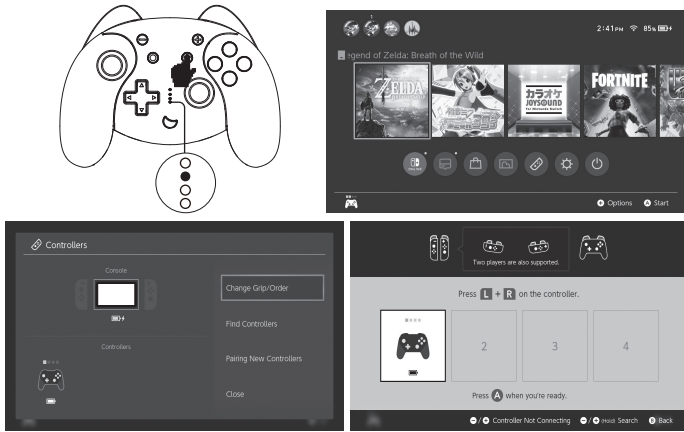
2:41PM 85%

egend of Zelda: Breath of the Wild

ZELDA

カラオケ JOYSOUND

FORTNITE

Options Start

Controllers

Console

Controllers

Change Grip/Order

Find Controllers

Pairing New Controllers

Close

Two players are also supported.

Press L + R on the controller.

2

3

4

Press A when you're ready.

Controller Not Connecting (Hold) Search B Back